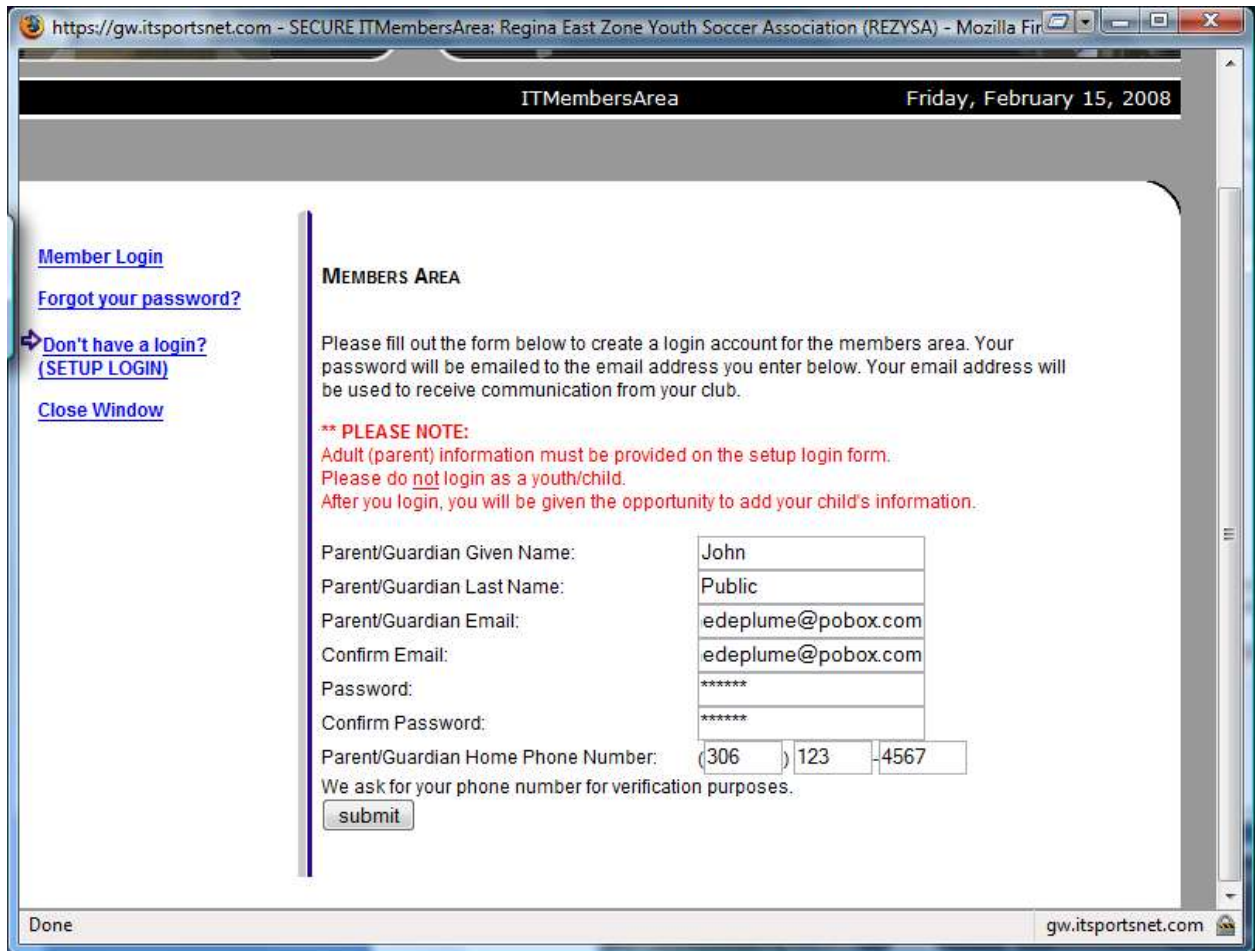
https://gw.itsportsnet.com - SECURE ITMembersArea: Regina East Zone Youth Soccer Association (REZYSA) - Mozilla Fir

ITMembersArea

Friday, February 15, 2008

Member Login

Forgot your password?

Don't have a login? (SETUP LOGIN)

Close Window

MEMBERS AREA

Please fill out the form below to create a login account for the members area. Your password will be emailed to the email address you enter below. Your email address will be used to receive communication from your club.

** PLEASE NOTE:
Adult (parent) information must be provided on the setup login form.
Please do not login as a youth/child.
After you login, you will be given the opportunity to add your child's information.

| | |
|---|---|
| Parent/Guardian Given Name: | John |
| Parent/Guardian Last Name: | Public |
| Parent/Guardian Email: | edeplume@pobox.com |
| Confirm Email: | edeplume@pobox.com |
| Password: | ****** |
| Confirm Password: | ****** |
| Parent/Guardian Home Phone Number: | (306) 123 -4567 |

We ask for your phone number for verification purposes.

submit

Done

gw.itsportsnet.com